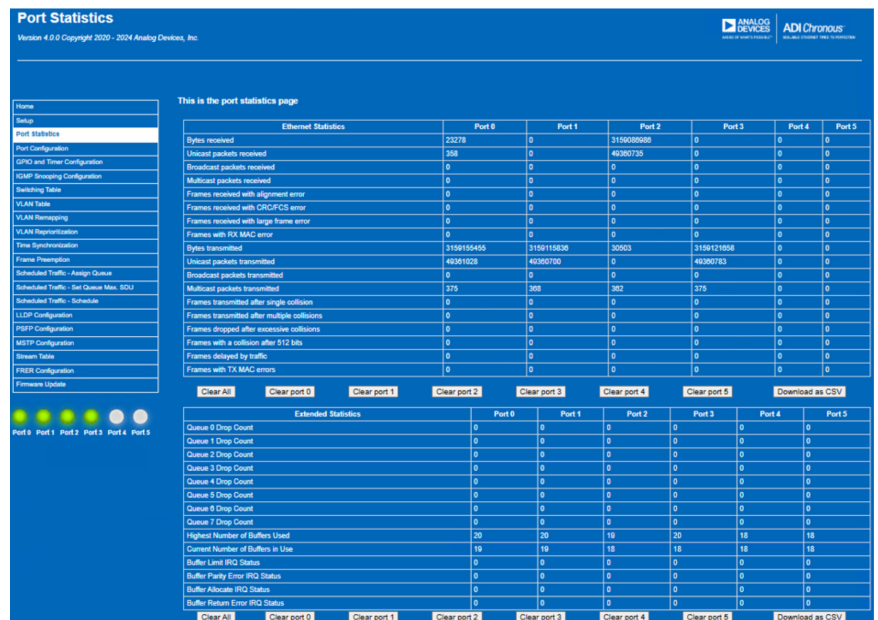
Port Statistics

Version 4.0.0 Copyright 2020 - 2024 Analog Devices, Inc.

ANALOG DEVICES AHEAD OF WHAT'S POSSIBLE™ | ADI Chronous™ SCALABLE ETHERNET TIME TO PRODUCTION

Home
Setup
Port Statistics
Port Configuration
GPIO and Timer Configuration
IGMP Snooping Configuration
Switching Table
VLAN Table
VLAN Remapping
VLAN Reprioritization
Time Synchronization
Frame Preemption
Scheduled Traffic - Assign Queue
Scheduled Traffic - Set Queue Max. SDU
Scheduled Traffic - Schedule
LLDP Configuration
PSFP Configuration
MSTP Configuration
Stream Table
FRER Configuration
Firmware Update

Port 0 Port 1 Port 2 Port 3 Port 4 Port 5

This is the port statistics page

| Ethernet Statistics | Port 0 | Port 1 | Port 2 | Port 3 | Port 4 | Port 5 |
|---|---|---|---|---|---|---|
| Bytes received | 23278 | 0 | 3159089980 | 0 | 0 | 0 |
| Unicast packets received | 358 | 0 | 49360735 | 0 | 0 | 0 |
| Broadcast packets received | 0 | 0 | 0 | 0 | 0 | 0 |
| Multicast packets received | 0 | 0 | 0 | 0 | 0 | 0 |
| Frames received with alignment error | 0 | 0 | 0 | 0 | 0 | 0 |
| Frames received with CRC/FCS error | 0 | 0 | 0 | 0 | 0 | 0 |
| Frames received with large frame error | 0 | 0 | 0 | 0 | 0 | 0 |
| Frames with RX MAC error | 0 | 0 | 0 | 0 | 0 | 0 |
| Bytes transmitted | 3159155455 | 3159115836 | 30503 | 3159121658 | 0 | 0 |
| Unicast packets transmitted | 49361028 | 49360700 | 0 | 49360783 | 0 | 0 |
| Broadcast packets transmitted | 0 | 0 | 0 | 0 | 0 | 0 |
| Multicast packets transmitted | 375 | 368 | 382 | 375 | 0 | 0 |
| Frames transmitted after single collision | 0 | 0 | 0 | 0 | 0 | 0 |
| Frames transmitted after multiple collisions | 0 | 0 | 0 | 0 | 0 | 0 |
| Frames dropped after excessive collisions | 0 | 0 | 0 | 0 | 0 | 0 |
| Frames with a collision after 512 bits | 0 | 0 | 0 | 0 | 0 | 0 |
| Frames delayed by traffic | 0 | 0 | 0 | 0 | 0 | 0 |
| Frames with TX MAC errors | 0 | 0 | 0 | 0 | 0 | 0 |

Clear All | Clear port 0 | Clear port 1 | Clear port 2 | Clear port 3 | Clear port 4 | Clear port 5 | Download as CSV

| Extended Statistics | Port 0 | Port 1 | Port 2 | Port 3 | Port 4 | Port 5 |
|---|---|---|---|---|---|---|
| Queue 0 Drop Count | 0 | 0 | 0 | 0 | 0 | 0 |
| Queue 1 Drop Count | 0 | 0 | 0 | 0 | 0 | 0 |
| Queue 2 Drop Count | 0 | 0 | 0 | 0 | 0 | 0 |
| Queue 3 Drop Count | 0 | 0 | 0 | 0 | 0 | 0 |
| Queue 4 Drop Count | 0 | 0 | 0 | 0 | 0 | 0 |
| Queue 5 Drop Count | 0 | 0 | 0 | 0 | 0 | 0 |
| Queue 6 Drop Count | 0 | 0 | 0 | 0 | 0 | 0 |
| Queue 7 Drop Count | 0 | 0 | 0 | 0 | 0 | 0 |
| Highest Number of Buffers Used | 20 | 20 | 19 | 20 | 18 | 18 |
| Current Number of Buffers in Use | 19 | 19 | 18 | 18 | 18 | 18 |
| Buffer Limit IRQ Status | 0 | 0 | 0 | 0 | 0 | 0 |
| Buffer Parity Error IRQ Status | 0 | 0 | 0 | 0 | 0 | 0 |
| Buffer Allocate IRQ Status | 0 | 0 | 0 | 0 | 0 | 0 |
| Buffer Return Error IRQ Status | 0 | 0 | 0 | 0 | 0 | 0 |

Clear All | Clear port 0 | Clear port 1 | Clear port 2 | Clear port 3 | Clear port 4 | Clear port 5 | Download as CSV